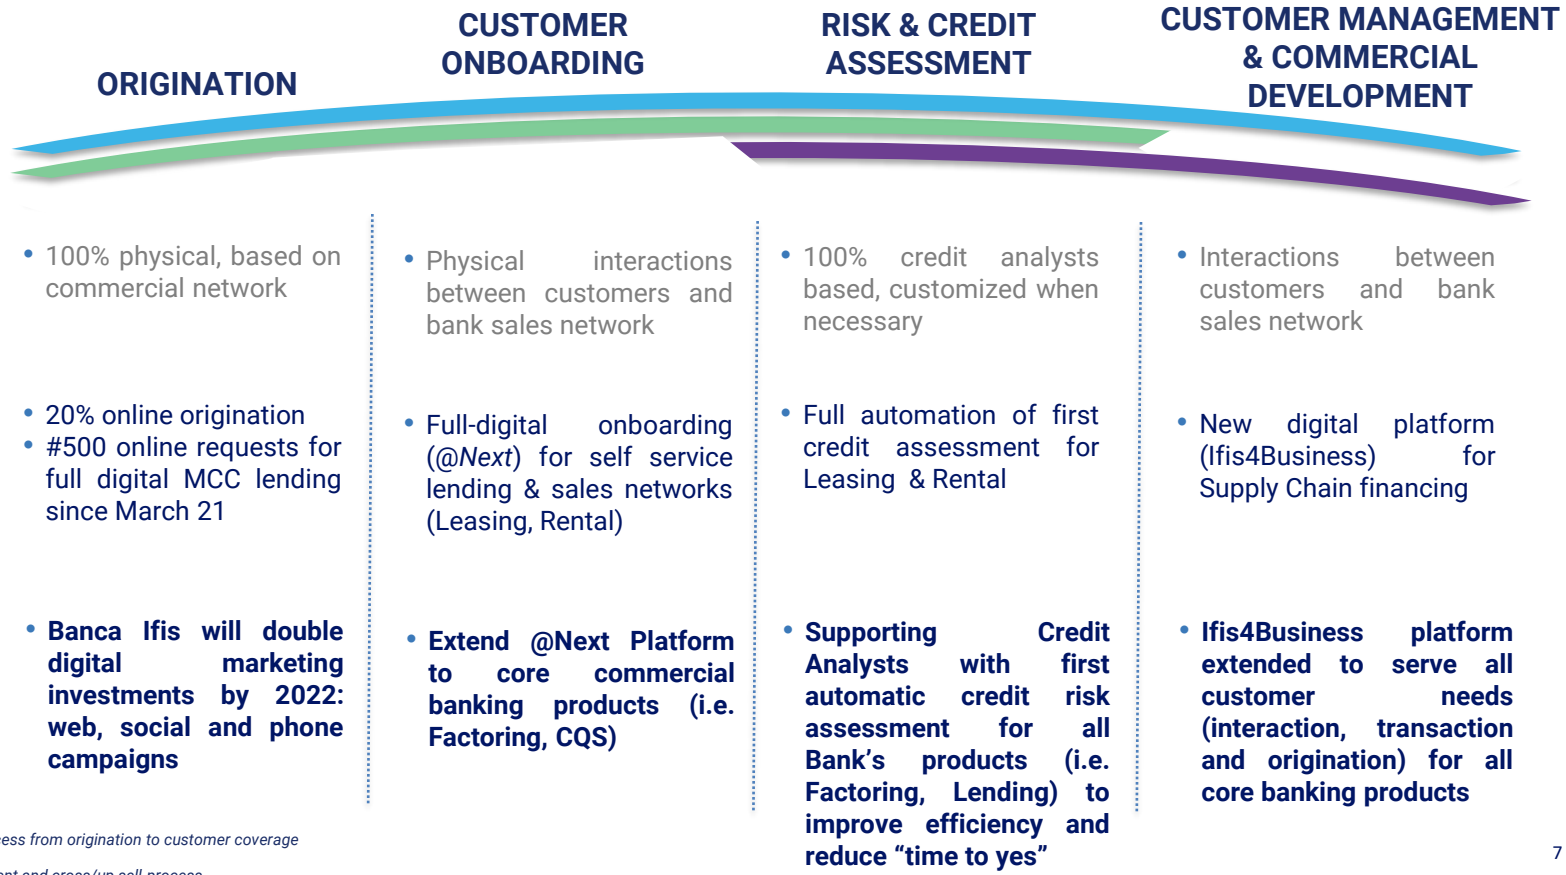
ORIGINATION

CUSTOMER ONBOARDING

RISK & CREDIT ASSESSMENT

CUSTOMER MANAGEMENT & COMMERCIAL DEVELOPMENT

• 100% physical, based on commercial network

• 20% online origination
• #500 online requests for full digital MCC lending since March 21

• Banca Ifis will double digital marketing investments by 2022: web, social and phone campaigns

• Physical interactions between customers and bank sales network

• Full-digital onboarding (@Next) for self service lending & sales networks (Leasing, Rental)

• Extend @Next Platform to core commercial banking products (i.e. Factoring, CQS)

• 100% credit analysts based, customized when necessary

• Full automation of first credit assessment for Leasing & Rental

• Supporting Credit Analysts with first automatic credit risk assessment for all Bank's products (i.e. Factoring, Lending) to improve efficiency and reduce "time to yes"

• Interactions between customers and bank sales network

• New digital platform (Ifis4Business) for Supply Chain financing

• Ifis4Business platform extended to serve all customer needs (interaction, transaction and origination) for all core banking products

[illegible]ess from origination to customer coverage

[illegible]nt and cross/up sell process

7